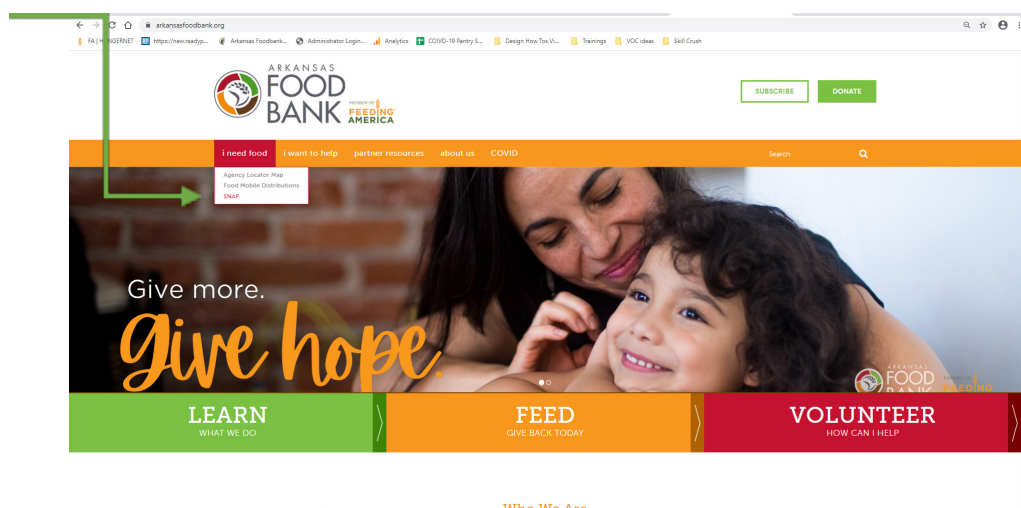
arkansasfoodbank.org

FA | HUNGERNET https://new.readyp... Arkansas Foodbank... Administrator Login... Analytics COVID-19 Pantry S... Design How Tos Vi... Trainings VOC ideas Skill Crush

ARKANSAS FOOD BANK MEMBER OF FEEDING AMERICA

SUBSCRIBE DONATE

i need food i want to help partner resources about us COVID Search

Agency Locator Map
Food Mobile Distributions
SNAP

Give more.
give hope.

ARKANSAS FOOD BANK FEEDING

LEARN
WHAT WE DO

FEED
GIVE BACK TODAY

VOLUNTEER
HOW CAN I HELP

Who We Are